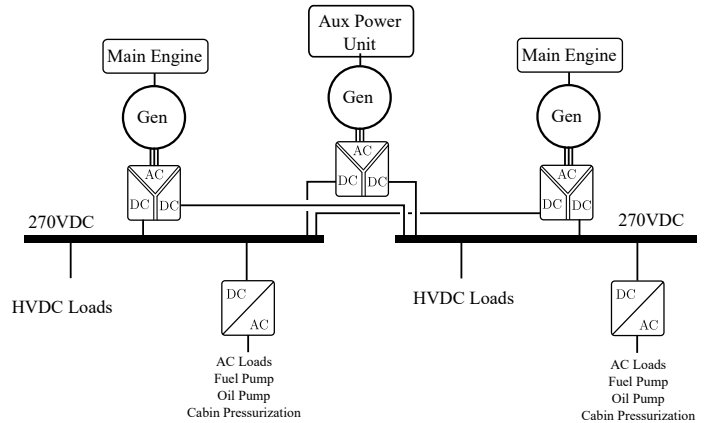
Main Engine

Gen

AC

DC

DC

Aux Power Unit

Gen

AC

DC

DC

Main Engine

Gen

AC

DC

DC

270VDC

270VDC

HVDC Loads

DC

AC

AC Loads
Fuel Pump
Oil Pump
Cabin Pressurization

HVDC Loads

DC

AC

AC Loads
Fuel Pump
Oil Pump
Cabin Pressurization